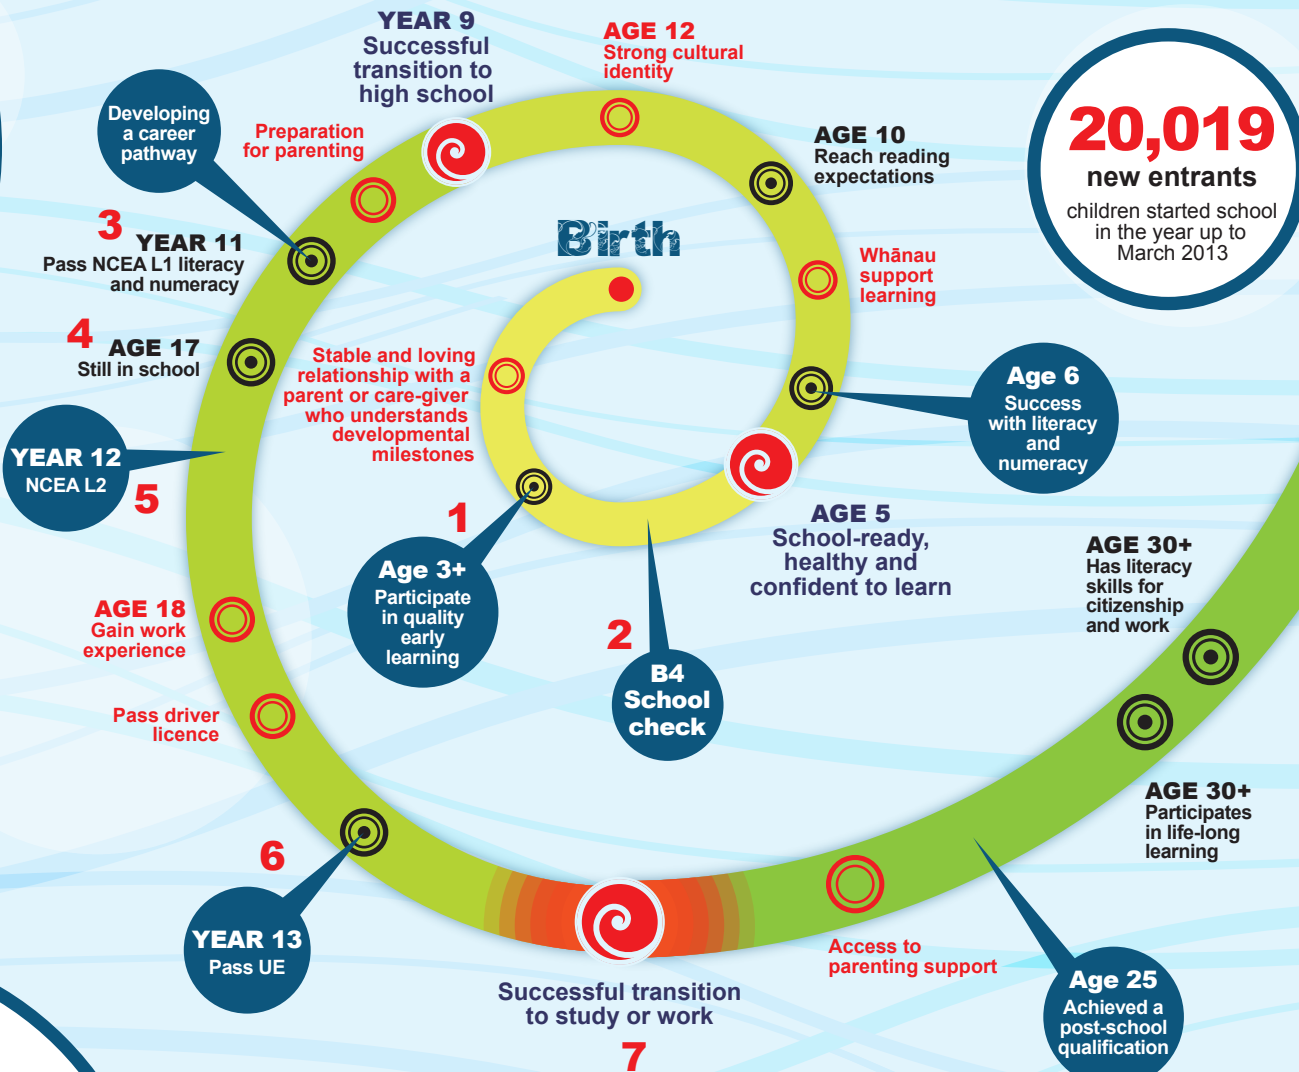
YEAR 9
Successful transition to high school

AGE 12
Strong cultural identity

Developing a career pathway

Preparation for parenting

AGE 10
Reach reading expectations

20,019
new entrants
children started school in the year up to March 2013

Birth

3
YEAR 11
Pass NCEA L1 literacy and numeracy

Whānau support learning

4
AGE 17
Still in school

Stable and loving relationship with a parent or care-giver who understands developmental milestones

Age 6
Success with literacy and numeracy

YEAR 12
NCEA L2
5

1
Age 3+
Participate in quality early learning

AGE 5
School-ready, healthy and confident to learn

AGE 30+
Has literacy skills for citizenship and work

AGE 18
Gain work experience

2
B4 School check

Pass driver licence

AGE 30+
Participates in life-long learning

6
YEAR 13
Pass UE

Access to parenting support

Successful transition to study or work
7

Age 25
Achieved a post-school qualification